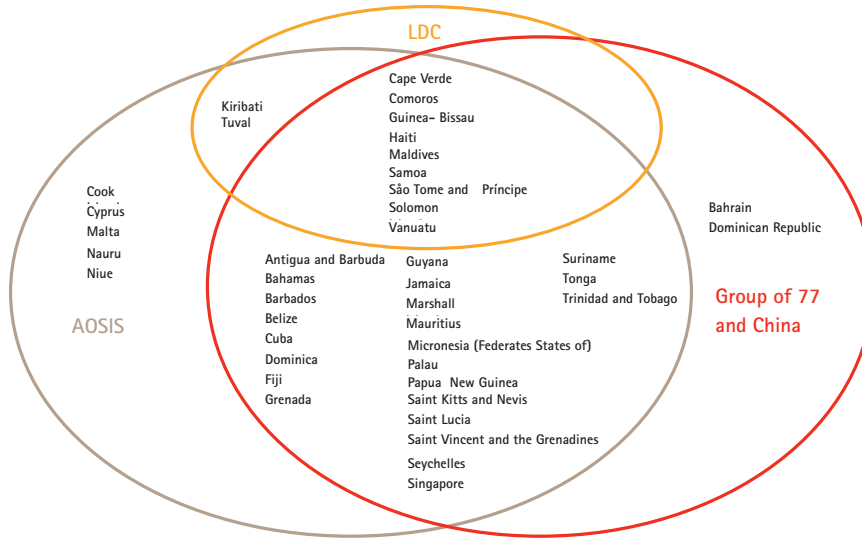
LDC

Kiribati
Tuval

Cape Verde
Comoros
Guinea– Bissau
Haiti
Maldives
Samoa
Sâo Tome and Príncipe
Solomon
Vanuatu

Cook
Cyprus
Malta
Nauru
Niue

AOSIS

Bahrain
Dominican Republic

Group of 77 and China

Antigua and Barbuda
Bahamas
Barbados
Belize
Cuba
Dominica
Fiji
Grenada

Guyana
Jamaica
Marshall
Mauritius
Micronesia (Federates States of)
Palau
Papua New Guinea
Saint Kitts and Nevis
Saint Lucia
Saint Vincent and the Grenadines
Seychelles
Singapore

Suriname
Tonga
Trinidad and Tobago